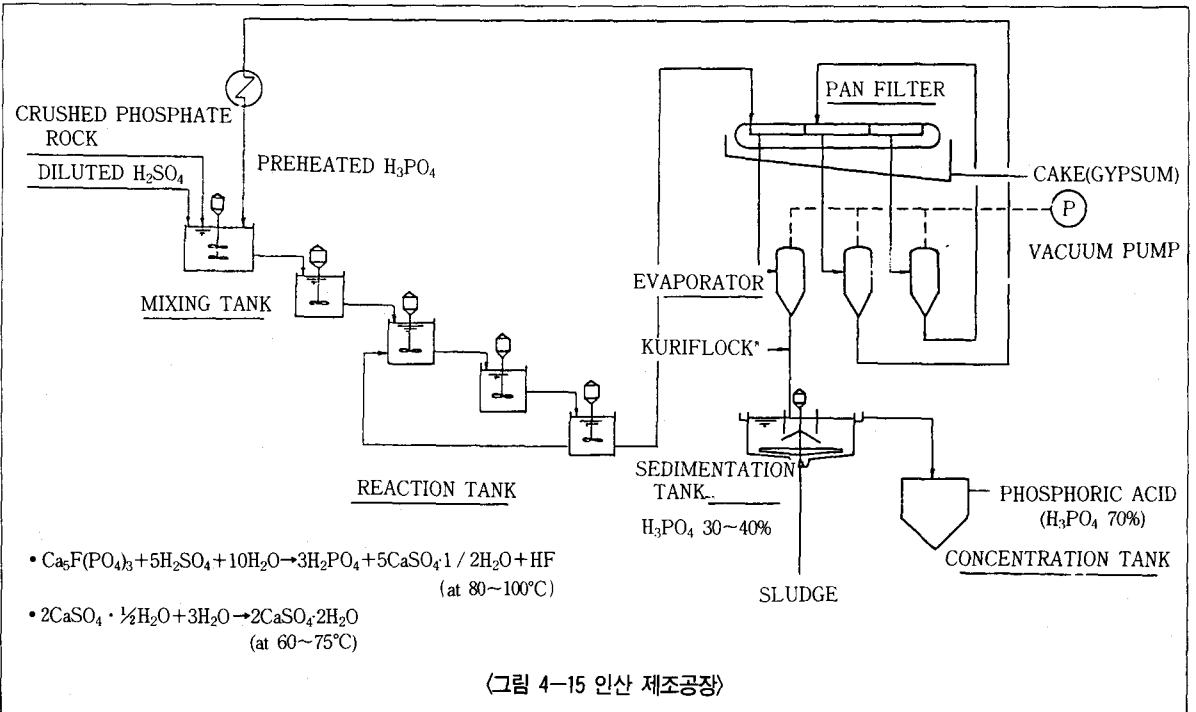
CRUSHED PHOSPHATE ROCK

DILUTED $H_2SO_4$

PREHEATED $H_3PO_4$

PAN FILTER

CAKE(GYPSUM)

P

VACUUM PUMP

EVAPORATOR

MIXING TANK

KURIFLOCK*

REACTION TANK

SEDIMENTATION TANK

$H_3PO_4$ 30~40%

PHOSPHORIC ACID ($H_3PO_4$ 70%)

CONCENTRATION TANK

SLUDGE

• $Ca_5F(PO_4)_3+5H_2SO_4+10H_2O \rightarrow 3H_2PO_4+5CaSO_4 \cdot 1/2H_2O+HF$ (at 80~100°C)

• $2CaSO_4 \cdot \frac{1}{2}H_2O+3H_2O \rightarrow 2CaSO_4 \cdot 2H_2O$ (at 60~75°C)

〈그림 4-15 인산 제조공장〉